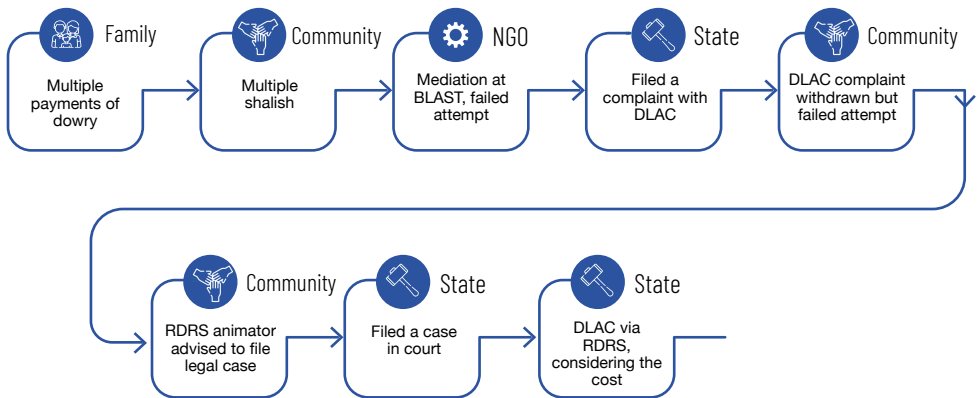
Family

Multiple payments of dowry

Community

Multiple shalish

NGO

Mediation at BLAST, failed attempt

State

Filed a complaint with DLAC

Community

DLAC complaint withdrawn but failed attempt

Community

RDRS animator advised to file legal case

State

Filed a case in court

State

DLAC via RDRS, considering the cost